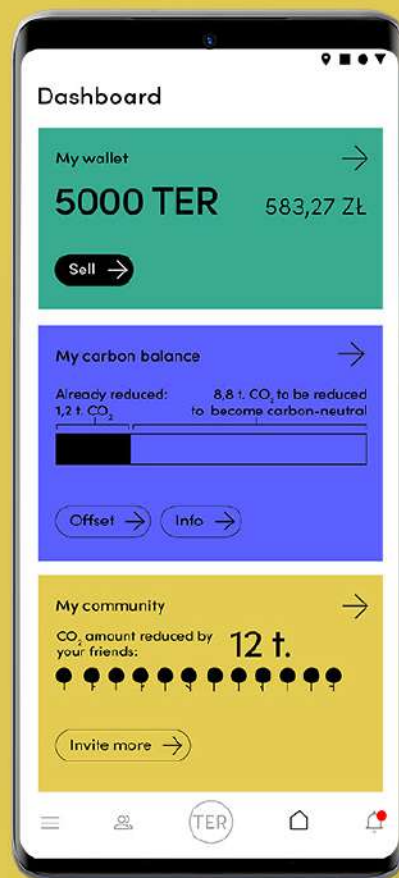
Dashboard

My wallet

5000 TER 583,27 ZŁ

Sell

My carbon balance

Already reduced: 1,2 t. $CO_2$

8,8 t. $CO_2$ to be reduced to become carbon-neutral

Offset

Info

My community

$CO_2$ amount reduced by your friends:

12 t.

Invite more

TER